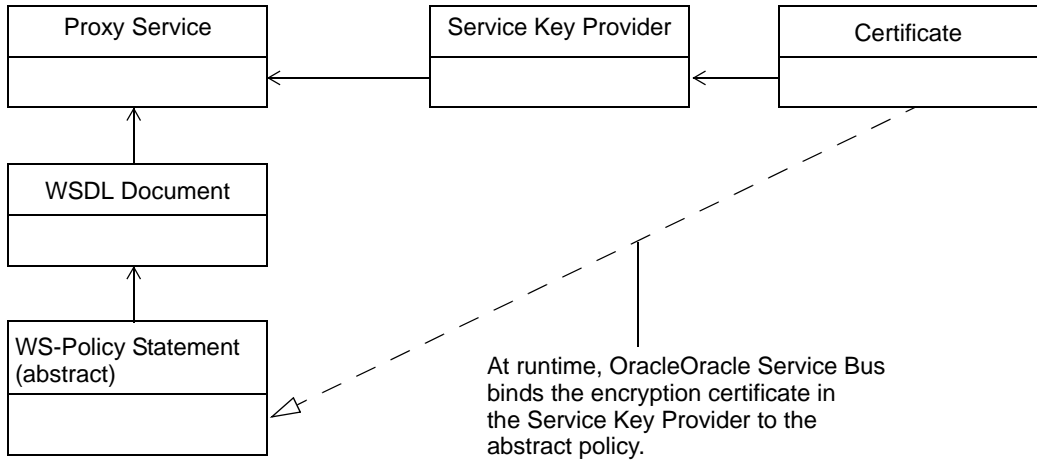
Proxy Service

Service Key Provider

Certificate

WSDL Document

WS-Policy Statement (abstract)

At runtime, OracleOracle Service Bus binds the encryption certificate in the Service Key Provider to the abstract policy.